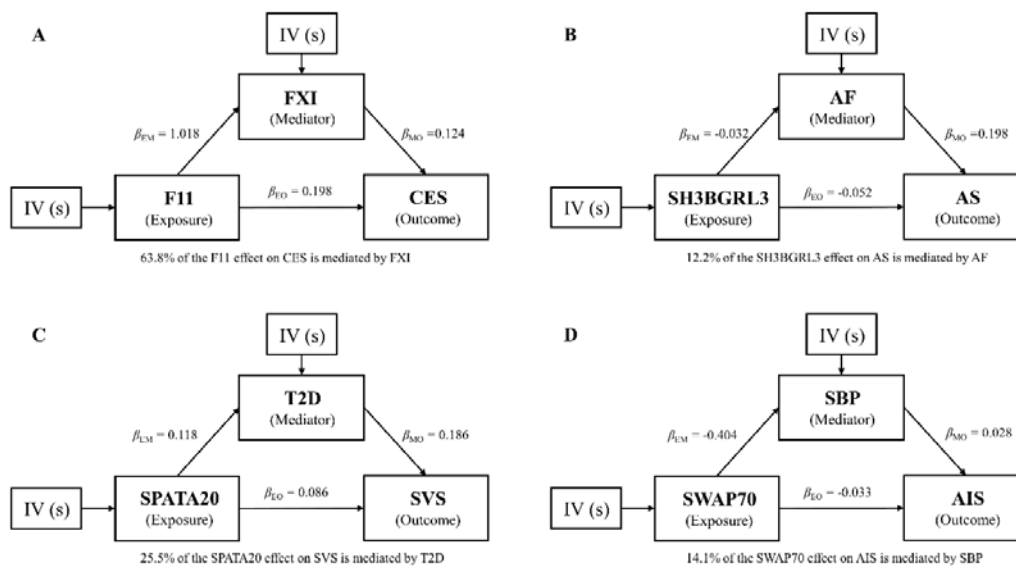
A

IV (s)

FXI
(Mediator)

$\beta_{EM} = 1.018$

$\beta_{MO} = 0.124$

IV (s)

F11
(Exposure)

$\beta_{EO} = 0.198$

CES
(Outcome)

63.8% of the F11 effect on CES is mediated by FXI

B

IV (s)

AF
(Mediator)

$\beta_{EM} = -0.032$

$\beta_{MO} = 0.198$

IV (s)

SH3BGRL3
(Exposure)

$\beta_{EO} = -0.052$

AS
(Outcome)

12.2% of the SH3BGRL3 effect on AS is mediated by AF

C

IV (s)

T2D
(Mediator)

$\beta_{EM} = 0.118$

$\beta_{MO} = 0.186$

IV (s)

SPATA20
(Exposure)

$\beta_{EO} = 0.086$

SVS
(Outcome)

25.5% of the SPATA20 effect on SVS is mediated by T2D

D

IV (s)

SBP
(Mediator)

$\beta_{EM} = -0.404$

$\beta_{MO} = 0.028$

IV (s)

SWAP70
(Exposure)

$\beta_{EO} = -0.033$

AIS
(Outcome)

14.1% of the SWAP70 effect on AIS is mediated by SBP